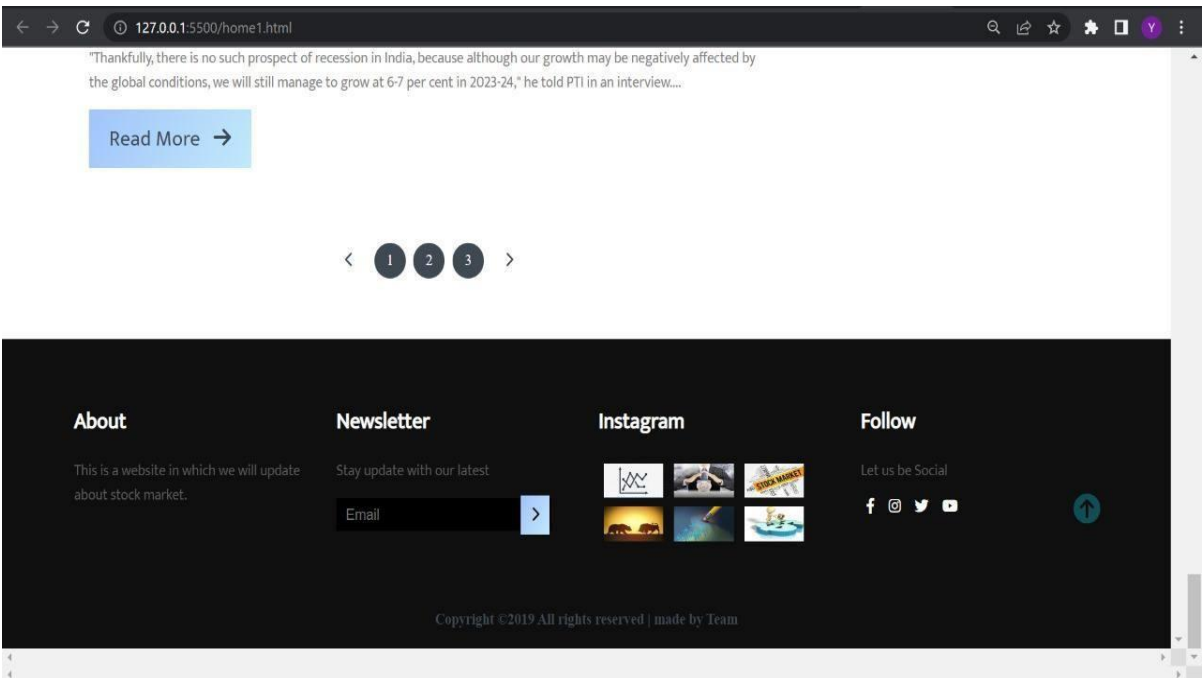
127.0.0.1:5500/home1.html

Y

"Thankfully, there is no such prospect of recession in India, because although our growth may be negatively affected by the global conditions, we will still manage to grow at 6-7 per cent in 2023-24," he told PTI in an interview....

Read More →

‹ 1 2 3 ›

About

This is a website in which we will update about stock market.

Newsletter

Stay update with our latest

Email

Instagram

STOCK MARKET

Follow

Let us be Social

Copyright ©2019 All rights reserved | made by Team